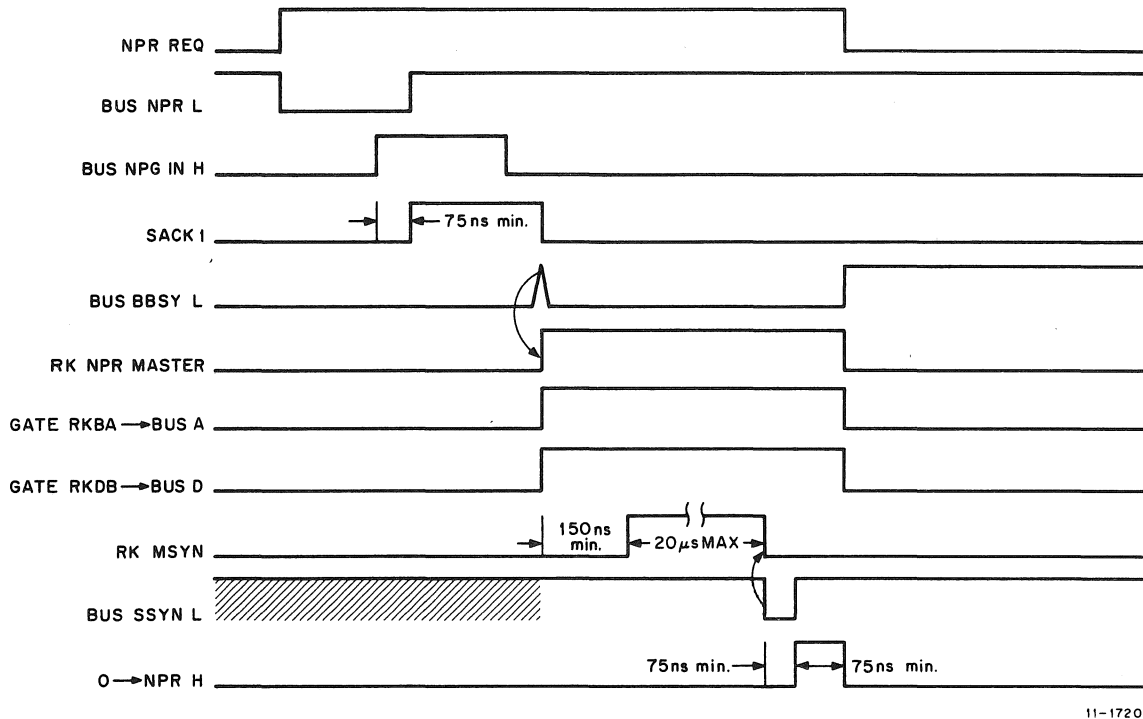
NPR REQ

BUS NPR L

BUS NPG IN H

SACK 1

75 ns min.

BUS BBSY L

RK NPR MASTER

GATE RKBA → BUS A

GATE RKDB → BUS D

RK MSYN

150 ns min.

20 $\mu$s MAX

BUS SSYN L

0 → NPR H

75ns min.

75ns min.

11-1720